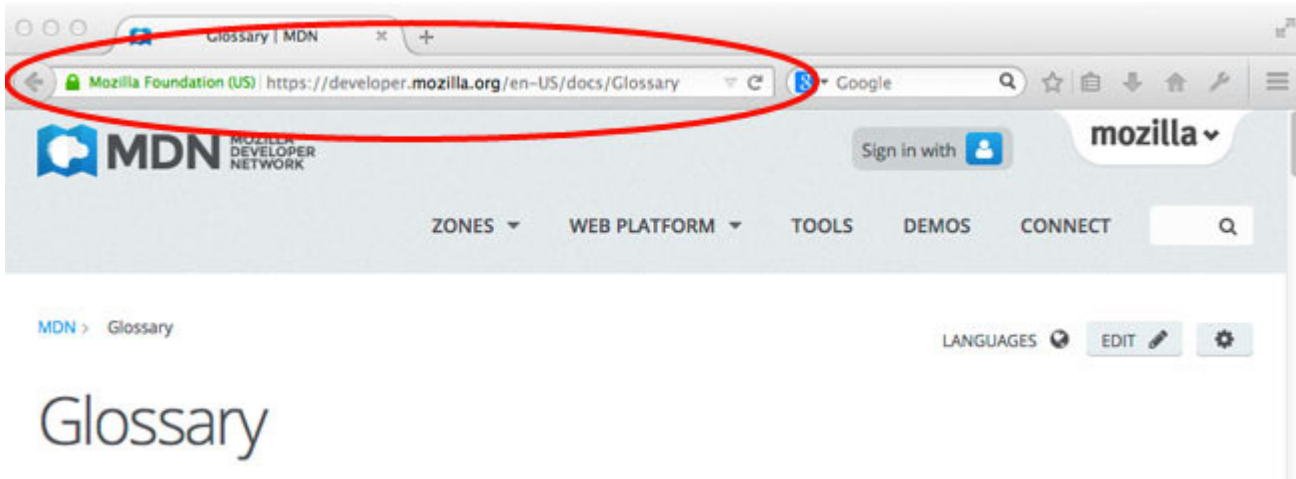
Glossary | MDN

Mozilla Foundation (US) https://developer.mozilla.org/en-US/docs/Glossary

Google

MDN MOZILLA DEVELOPER NETWORK

Sign in with

mozilla

ZONES WEB PLATFORM TOOLS DEMOS CONNECT

MDN > Glossary

LANGUAGES EDIT

Glossary